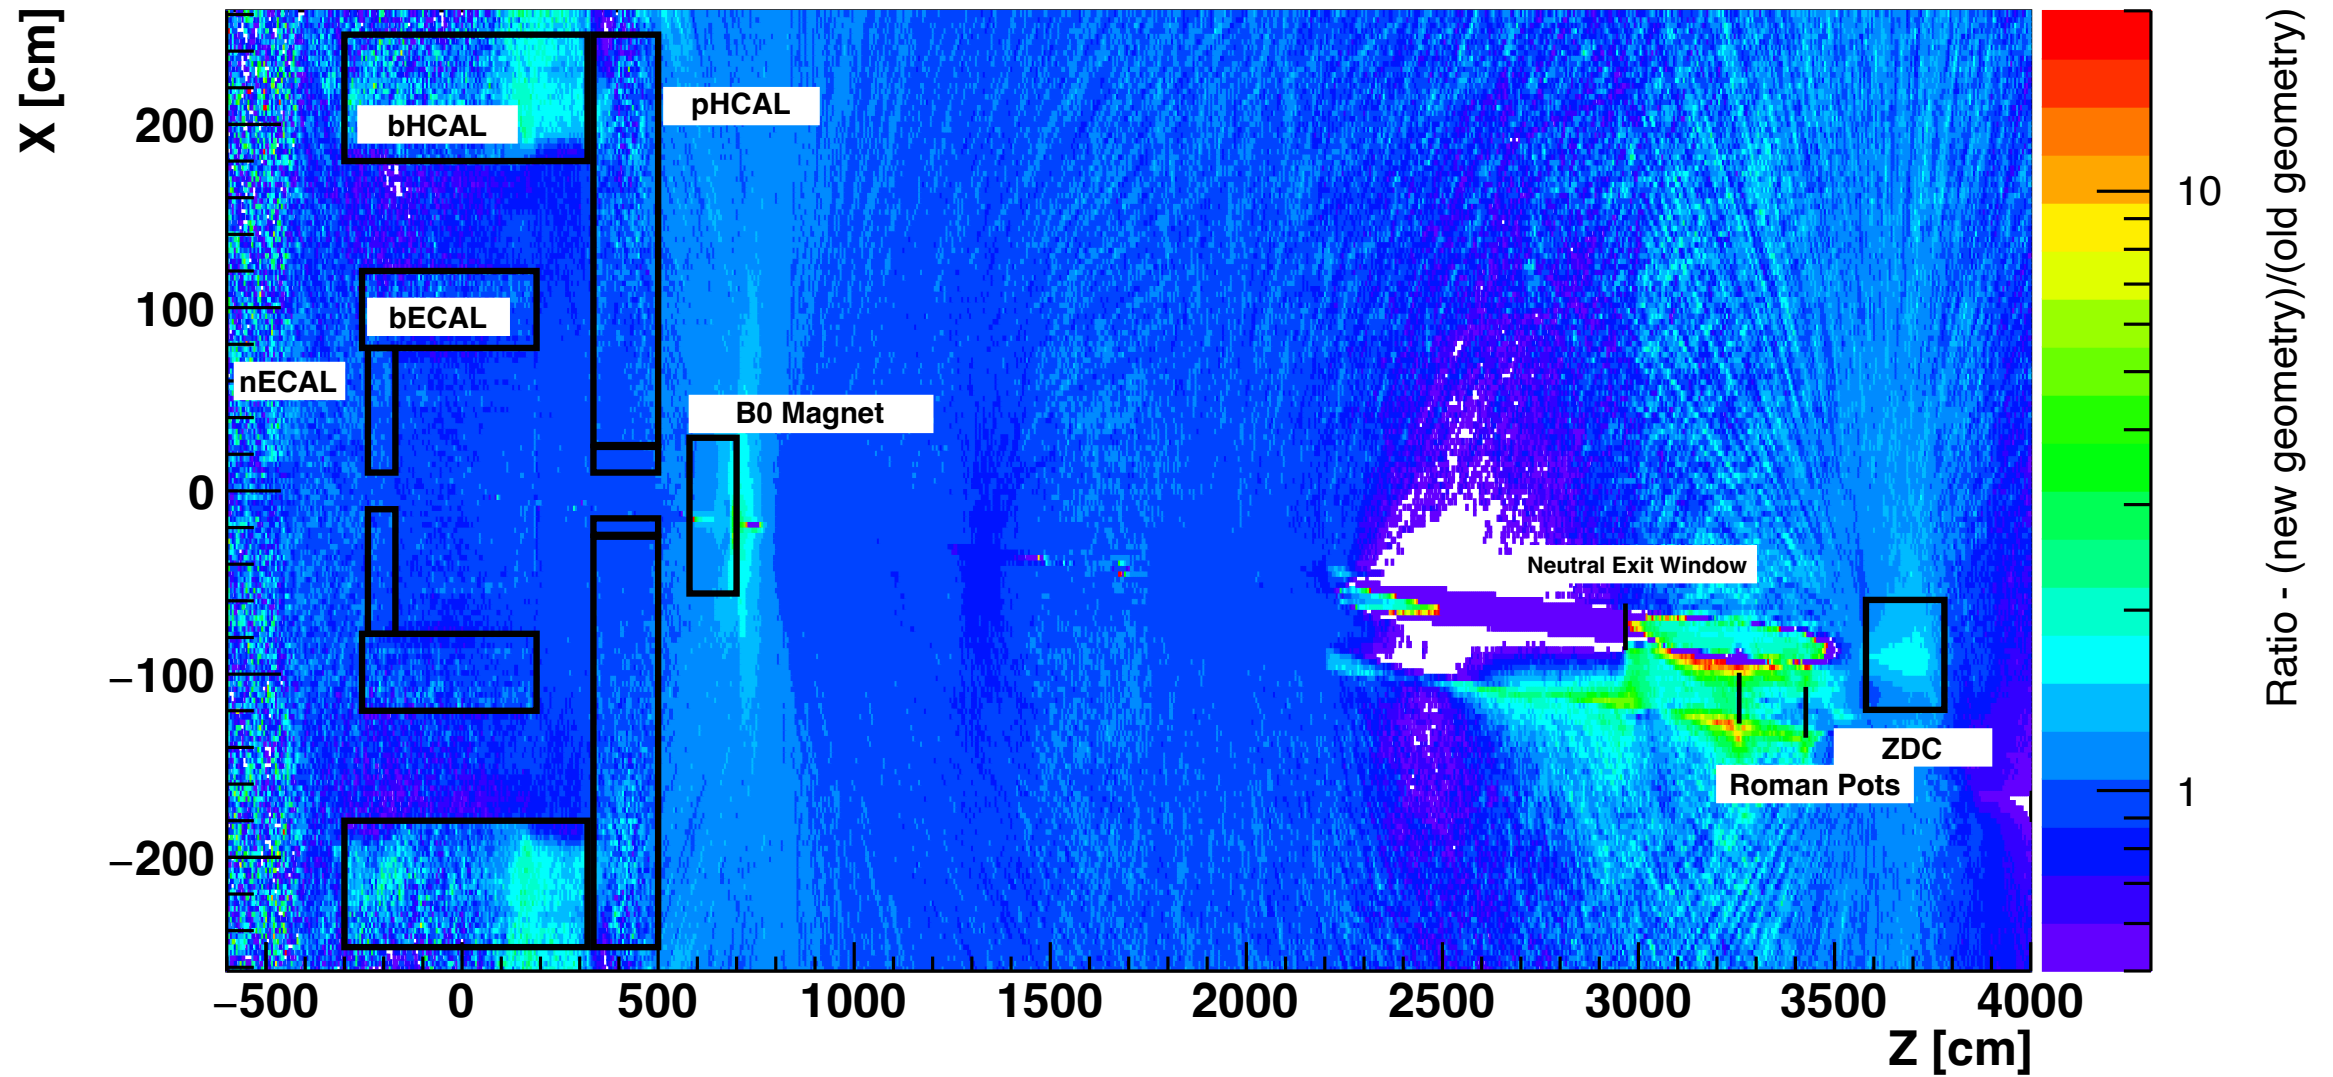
X [cm]

200

100

0

−100

−200

bHCAL

pHCAL

bECAL

nECAL

B0 Magnet

Neutral Exit Window

ZDC

Roman Pots

−500 0 500 1000 1500 2000 2500 3000 3500 4000

Z [cm]

10

1

Ratio - (new geometry)/(old geometry)